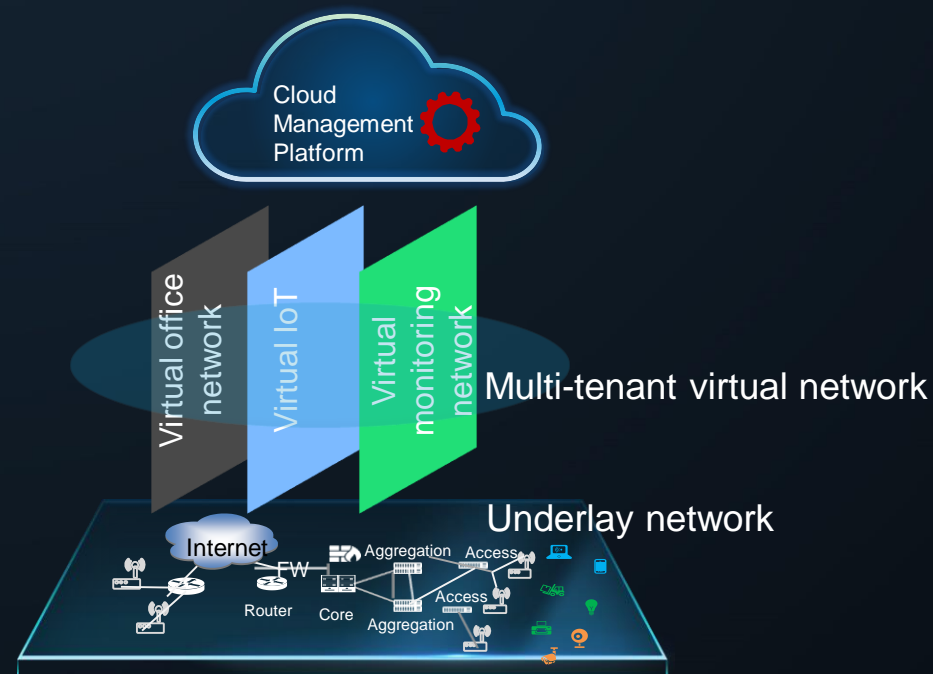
Cloud Management Platform

Virtual office network

Virtual IoT

Virtual monitoring network

Multi-tenant virtual network

Underlay network

Internet

FW

Router

Core

Aggregation

Aggregation

Access

Access